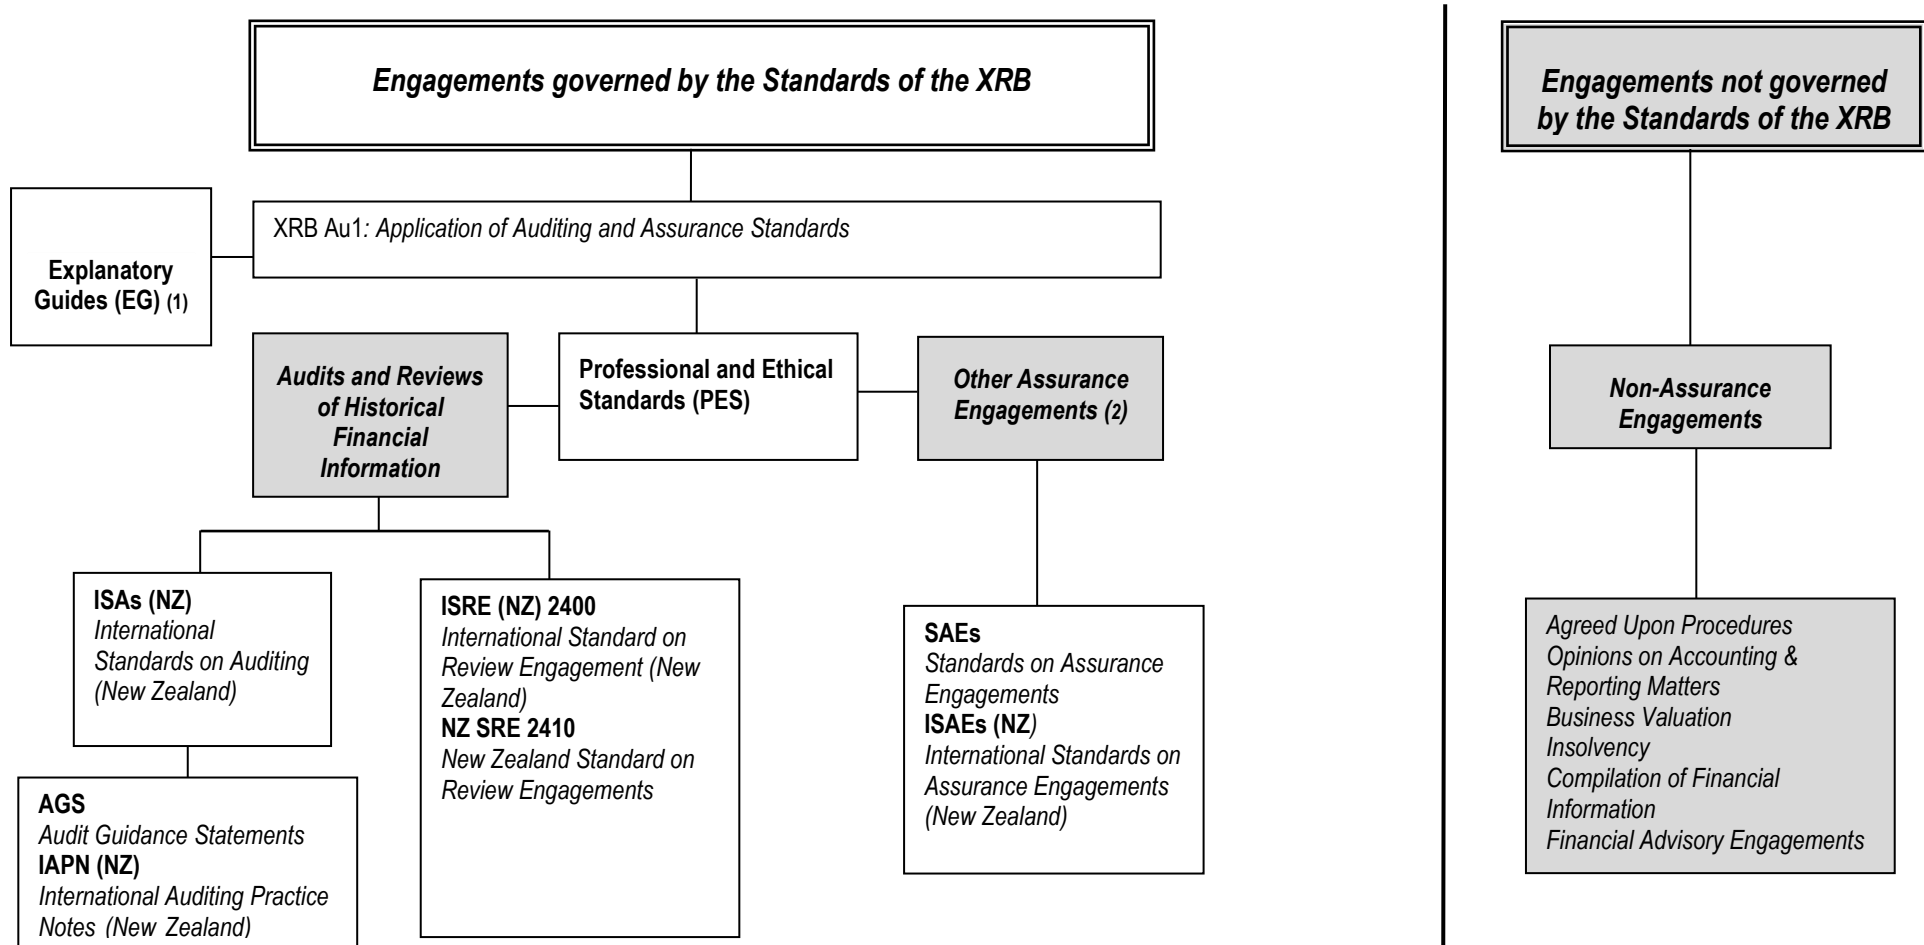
Engagements governed by the Standards of the XRB

XRB Au1: Application of Auditing and Assurance Standards

Explanatory Guides (EG) (1)

Audits and Reviews of Historical Financial Information

Professional and Ethical Standards (PES)

Other Assurance Engagements (2)

ISAs (NZ)
International Standards on Auditing (New Zealand)

AGS
Audit Guidance Statements
IAPN (NZ)
International Auditing Practice Notes (New Zealand)

ISRE (NZ) 2400
International Standard on Review Engagement (New Zealand)
NZ SRE 2410
New Zealand Standard on Review Engagements

SAEs
Standards on Assurance Engagements
ISAEs (NZ)
International Standards on Assurance Engagements (New Zealand)

Engagements not governed by the Standards of the XRB

Non-Assurance Engagements

Agreed Upon Procedures
Opinions on Accounting & Reporting Matters
Business Valuation
Insolvency
Compilation of Financial Information
Financial Advisory Engagements